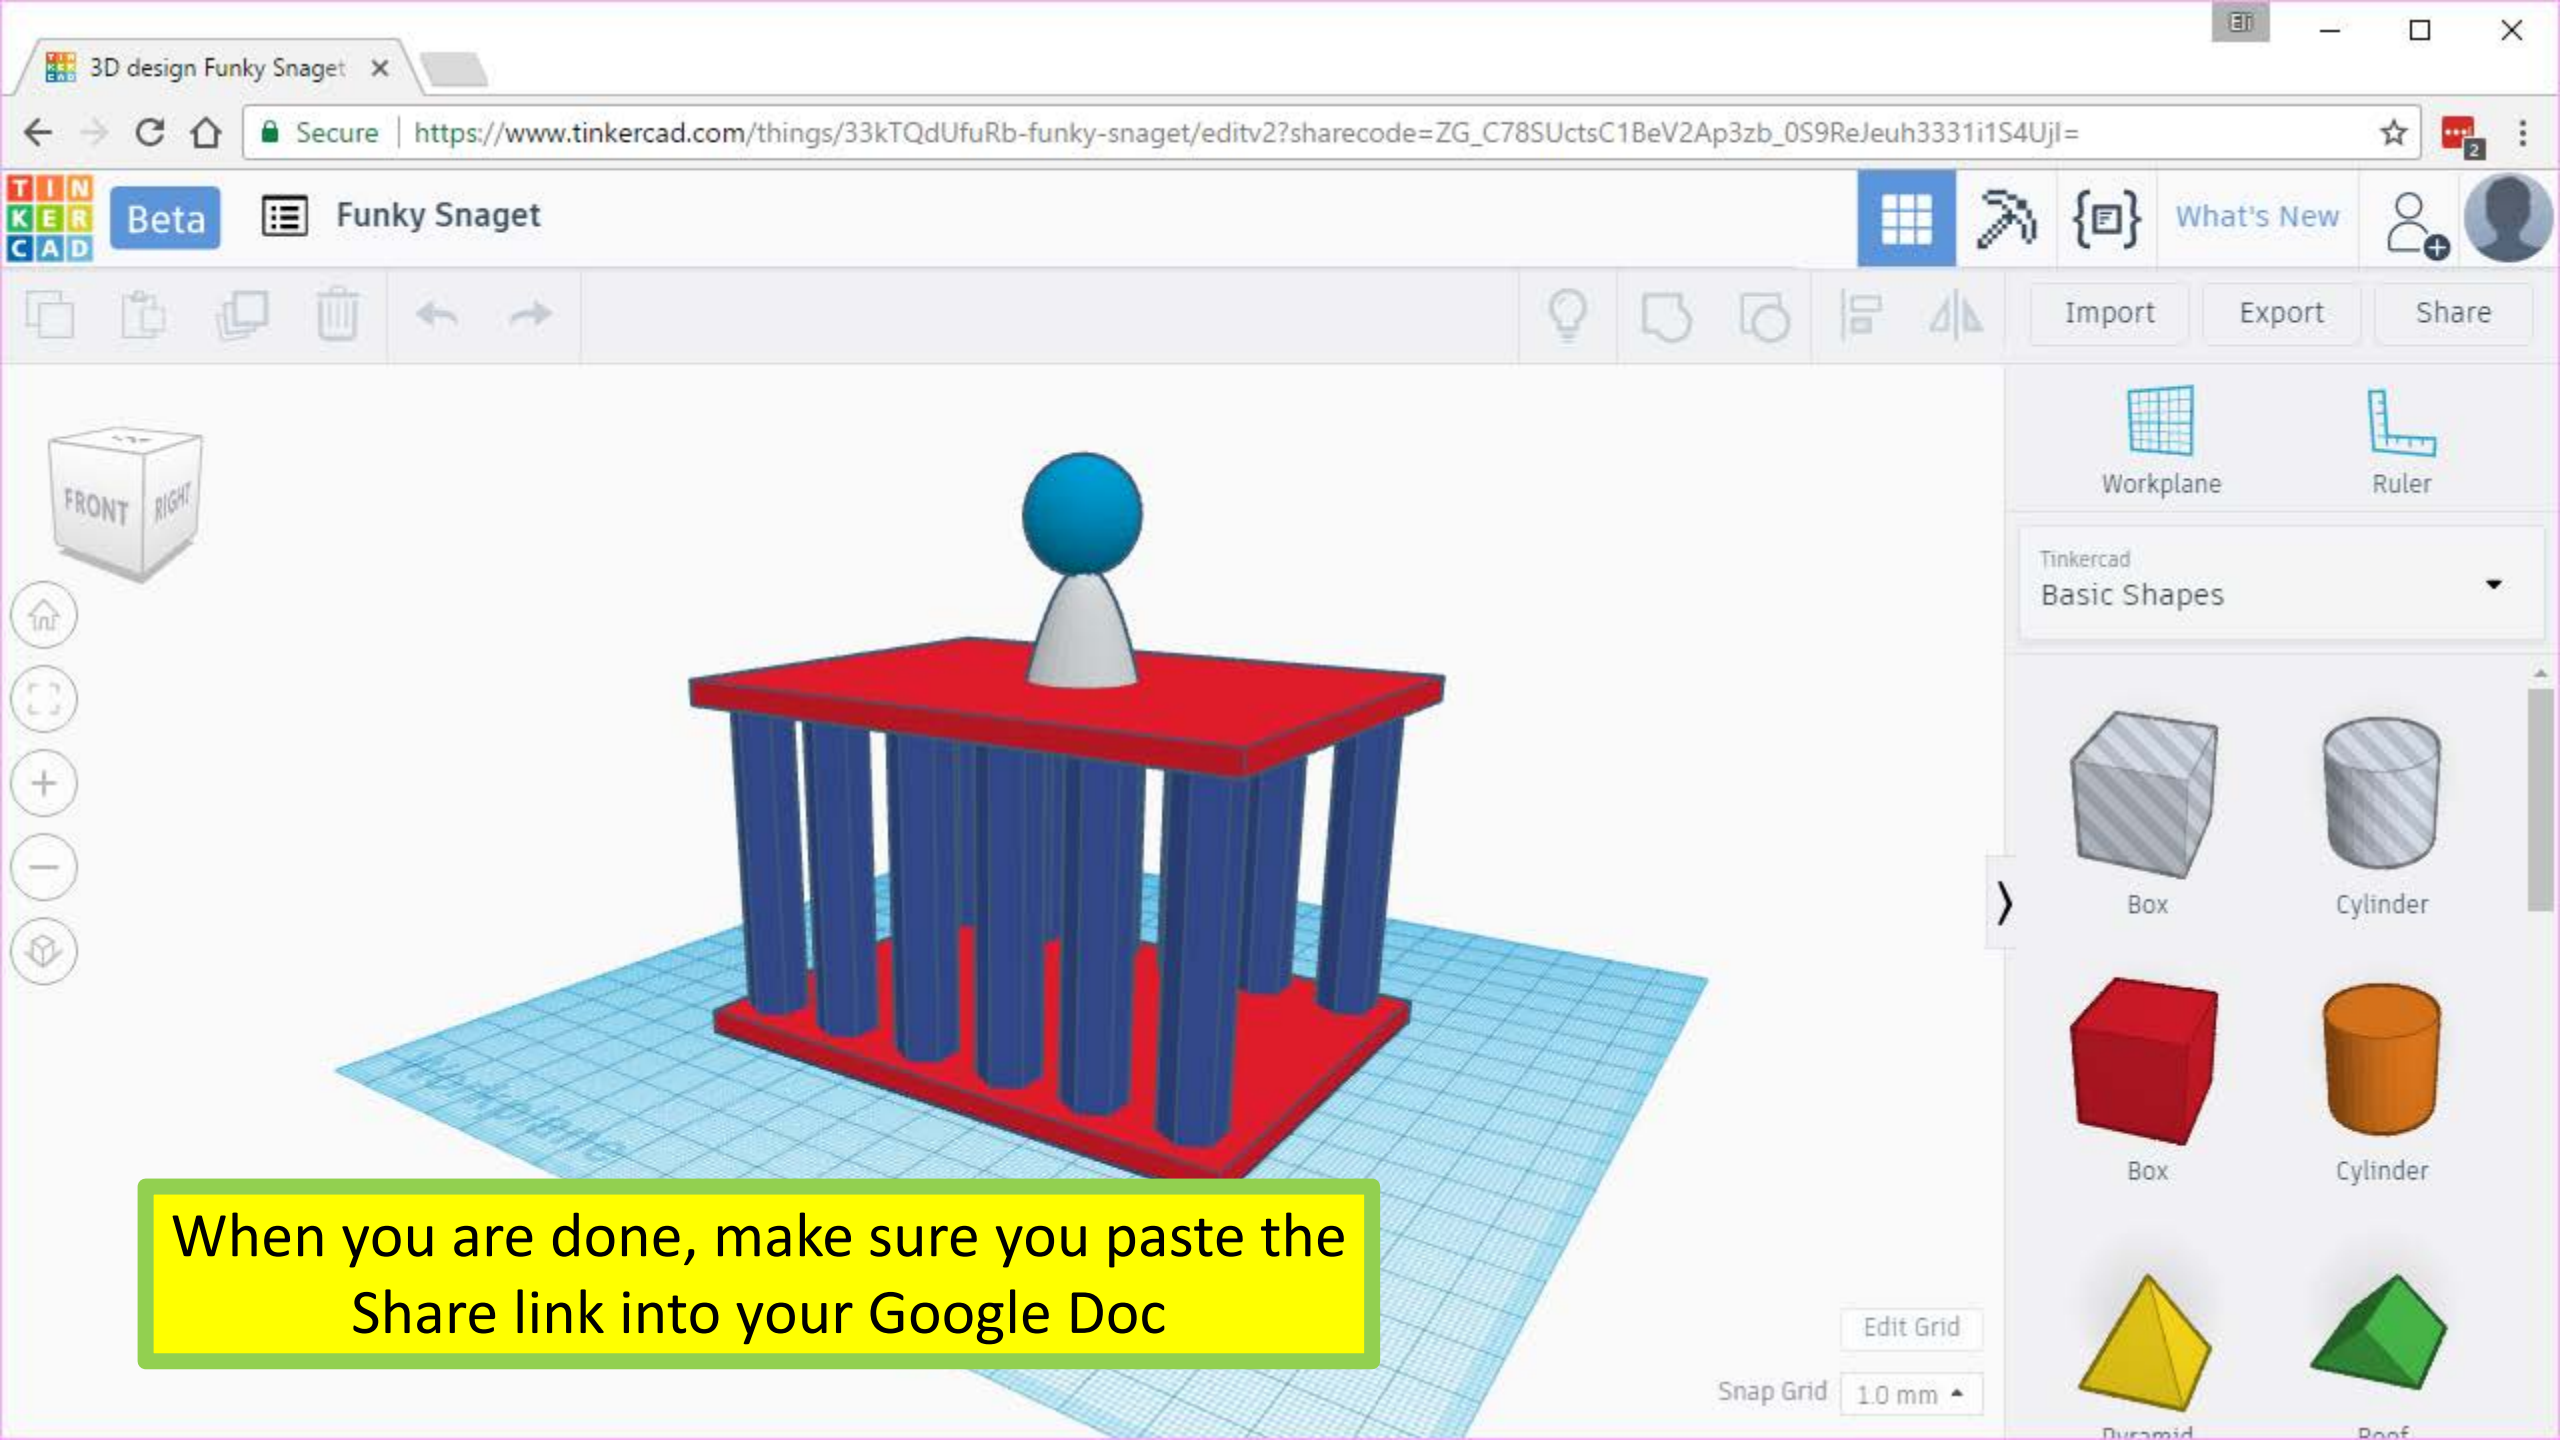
3D design Funky Snaget ×

Secure | https://www.tinkercad.com/things/33kTQdUfuRb-funky-snaget/editv2?sharecode=ZG_C78SUctsC1BeV2Ap3zb_0S9ReJeuh3331i1S4Ujl=

TIN KER CAD Beta Funky Snaget

What's New

Import Export Share

FRONT RIGHT

Workplane Ruler

Tinkercad
Basic Shapes

Box Cylinder

Box Cylinder

Pyramid Roof

Edit Grid

Snap Grid 1.0 mm

When you are done, make sure you paste the Share link into your Google Doc